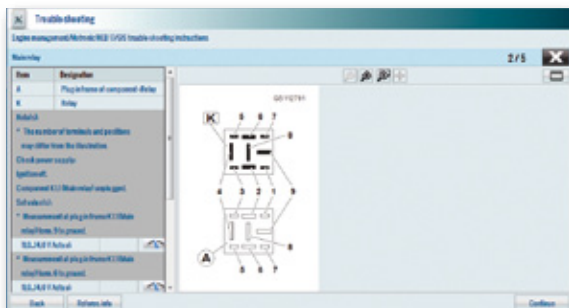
Trouble shooting

Engine management Motronic ME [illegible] trouble shooting instructions

Main relay

2 / 5

| Item | Designation |
|---|---|
| A | Plug in frame of component-Relay |
| K | Relay |

Note(s):

* The number of terminals and positions may differ from the illustration

Check power supply

Ignition off.

Component K3 (Main relay) unplugged.

Set value(s):

* Measurement at plug in frame K3 (Main relay) Item: 8 to ground

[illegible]

* Measurement at plug in frame K3 (Main relay) Item: 8 to ground

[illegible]

G0 112761

K

5 6 7

8

4 3 2 1 9

8

A

5 6 7

Back

Referenc info

Continue